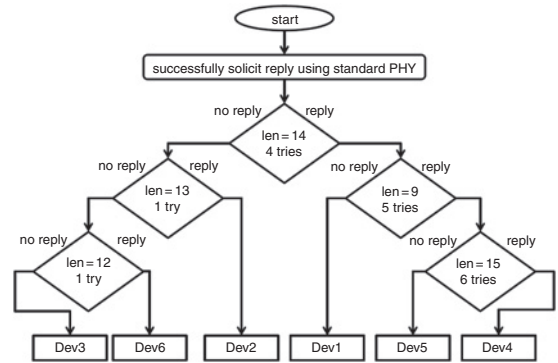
start

successfully solicit reply using standard PHY

no reply
reply

len = 14
4 tries

no reply
reply

len = 13
1 try

no reply
reply

len = 9
5 tries

no reply
reply

len = 12
1 try

no reply
reply

len = 15
6 tries

Dev3
Dev6
Dev2
Dev1
Dev5
Dev4